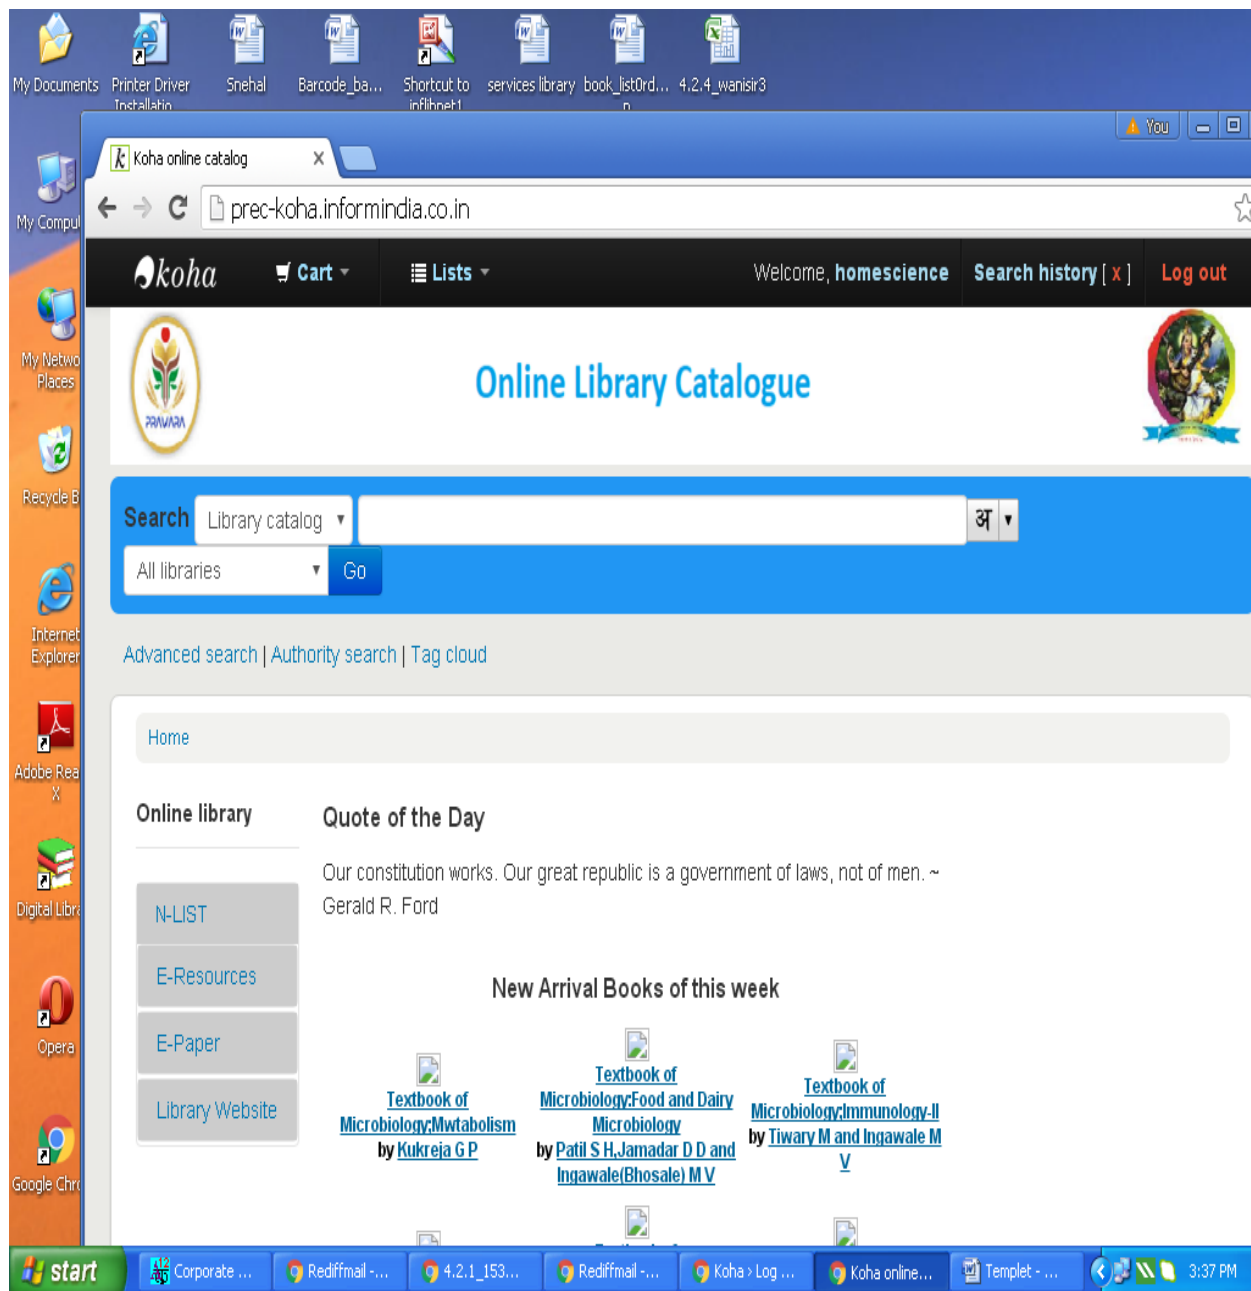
My Documents Printer Driver Installatio Snehal Barcode_ba... Shortcut to inflibnet1 services library book_listOrd... n 4.2.4_wanisir3

My Compu

My Netwo Places

Recycle B

Internet Explorer

Adobe Rea X

Digital Libr

Opera

Google Chr

You

Koha online catalog ×

prec-koha.informindia.co.in

koha Cart Lists Welcome, homescience Search history [ x ] Log out

PRAVARA

Online Library Catalogue

Search Library catalog अ

All libraries Go

Advanced search | Authority search | Tag cloud

Home

Online library

N-LIST

E-Resources

E-Paper

Library Website

Quote of the Day

Our constitution works. Our great republic is a government of laws, not of men. ~ Gerald R. Ford

New Arrival Books of this week

Textbook of Microbiology:Mwtabolism by Kukreja G P

Textbook of Microbiology:Food and Dairy Microbiology by Patil S H,Jamadar D D and Ingawale(Bhosale) M V

Textbook of Microbiology:Immunology-II by Tiwary M and Ingawale M V

start Corporate ... Rediffmail -... 4.2.1_153... Rediffmail -... Koha › Log ... Koha online... Templet - ... 3:37 PM